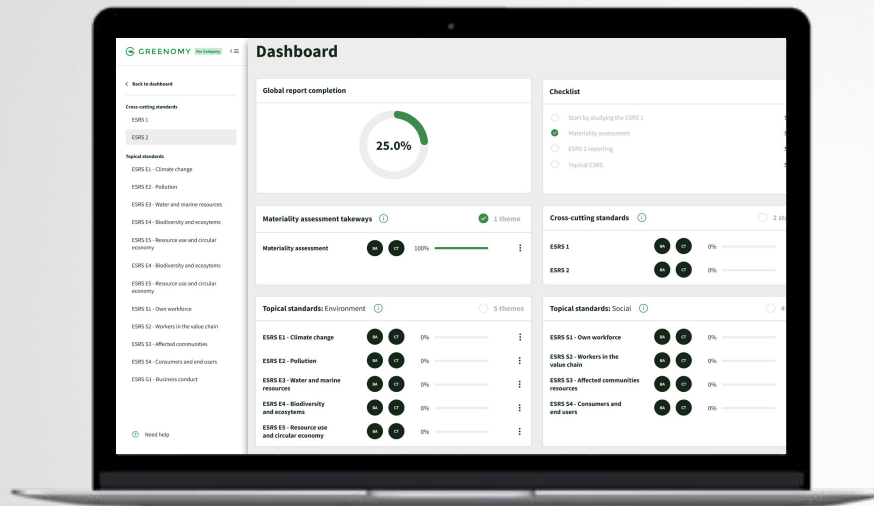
GREENOMY For Company

Dashboard

< Back to dashboard

Cross-cutting standards

ESRS 1

ESRS 2

Topical standards

ESRS E1 - Climate change

ESRS E2 - Pollution

ESRS E3 - Water and marine resources

ESRS E4 - Biodiversity and ecosystems

ESRS E5 - Resource use and circular economy

ESRS E4 - Biodiversity and ecosystems

ESRS E5 - Resource use and circular economy

ESRS S1 - Own workforce

ESRS S2 - Workers in the value chain

ESRS S3 - Affected communities

ESRS S4 - Consumers and end users

ESRS G1 - Business conduct

Need help

Global report completion

25.0%

Checklist

Start by studying the ESRS 1

Materiality assessment

ESRS 2 reporting

Topical ESRS

Materiality assessment takeaways

1 theme

Materiality assessment BA CT 100%

Cross-cutting standards

2 st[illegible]

ESRS 1 BA CT 0%

ESRS 2 BA CT 0%

Topical standards: Environment

5 themes

ESRS E1 - Climate change BA CT 0%

ESRS E2 - Pollution BA CT 0%

ESRS E3 - Water and marine resources BA CT 0%

ESRS E4 - Biodiversity and ecosytems BA CT 0%

ESRS E5 - Resource use and circular economy BA CT 0%

Topical standards: Social

4

ESRS S1 - Own workforce BA CT 0%

ESRS S2 - Workers in the value chain BA CT 0%

ESRS S3 - Affected communities resources BA CT 0%

ESRS S4 - Consumers and end users BA CT 0%